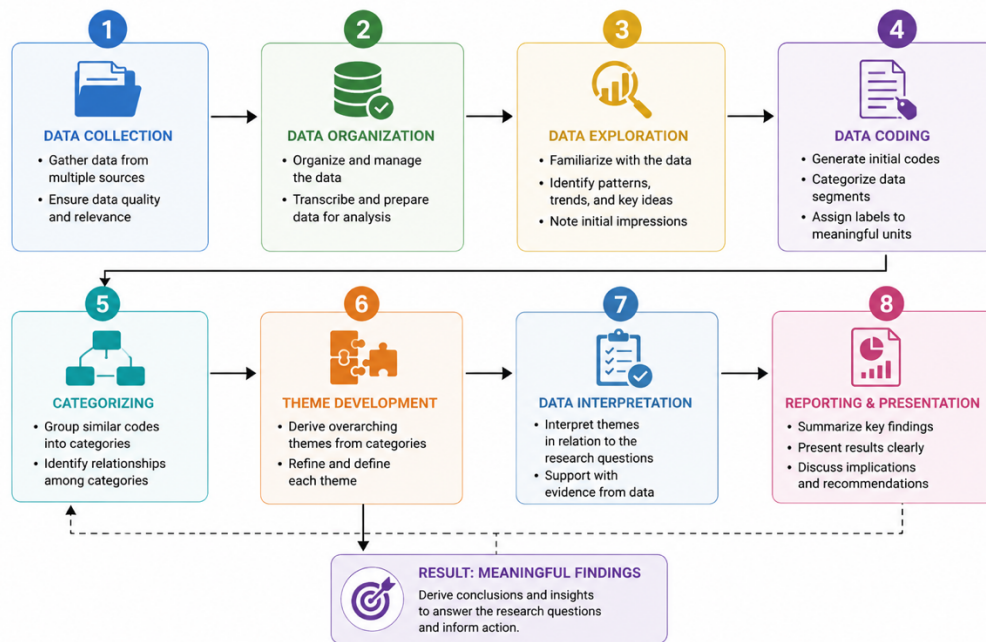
1
DATA COLLECTION
• Gather data from multiple sources
• Ensure data quality and relevance

2
DATA ORGANIZATION
• Organize and manage the data
• Transcribe and prepare data for analysis

3
DATA EXPLORATION
• Familiarize with the data
• Identify patterns, trends, and key ideas
• Note initial impressions

4
DATA CODING
• Generate initial codes
• Categorize data segments
• Assign labels to meaningful units

5
CATEGORIZING
• Group similar codes into categories
• Identify relationships among categories

6
THEME DEVELOPMENT
• Derive overarching themes from categories
• Refine and define each theme

7
DATA INTERPRETATION
• Interpret themes in relation to the research questions
• Support with evidence from data

8
REPORTING & PRESENTATION
• Summarize key findings
• Present results clearly
• Discuss implications and recommendations

RESULT: MEANINGFUL FINDINGS
Derive conclusions and insights to answer the research questions and inform action.